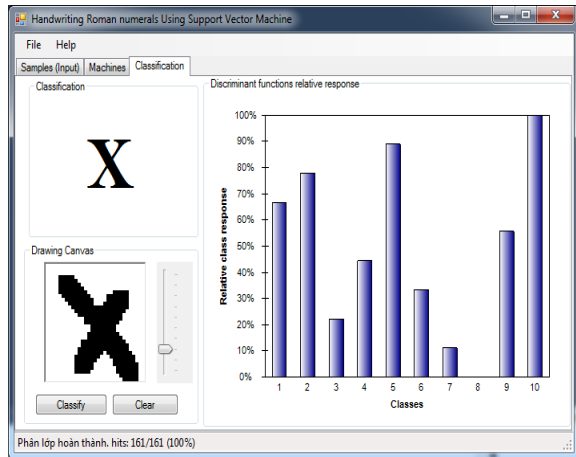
Handwriting Roman numerals Using Support Vector Machine

File Help

Samples (Input) Machines Classification

Classification

X

Drawing Canvas

Classify Clear

Discriminant functions relative response

100%
90%
80%
70%
60%
50%
40%
30%
20%
10%
0%

Relative class response

1 2 3 4 5 6 7 8 9 10

Classes

Phân lớp hoàn thành. hits: 161/161 (100%)